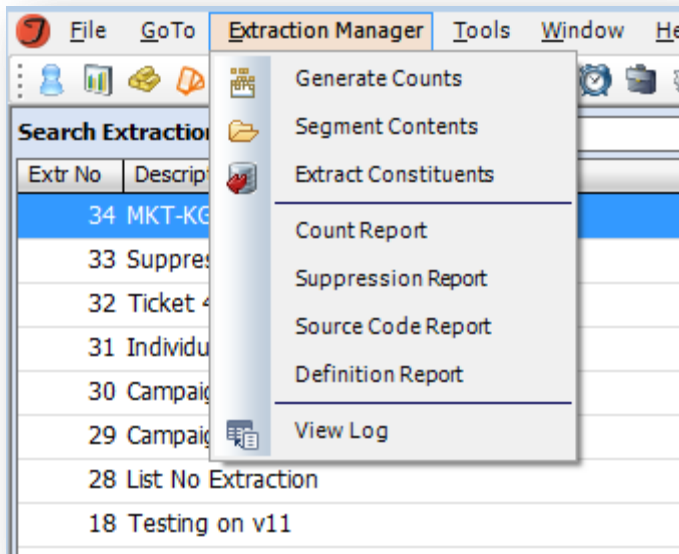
File GoTo Extraction Manager Tools Window He

Search Extraction

| Extr No | Descript |
|---|---|
| 34 | MKT-KG |
| 33 | Suppres |
| 32 | Ticket 4 |
| 31 | Individu |
| 30 | Campaig |
| 29 | Campaig |
| 28 | List No Extraction |
| 18 | Testing on v11 |

Generate Counts
Segment Contents
Extract Constituents

Count Report
Suppression Report
Source Code Report
Definition Report

View Log